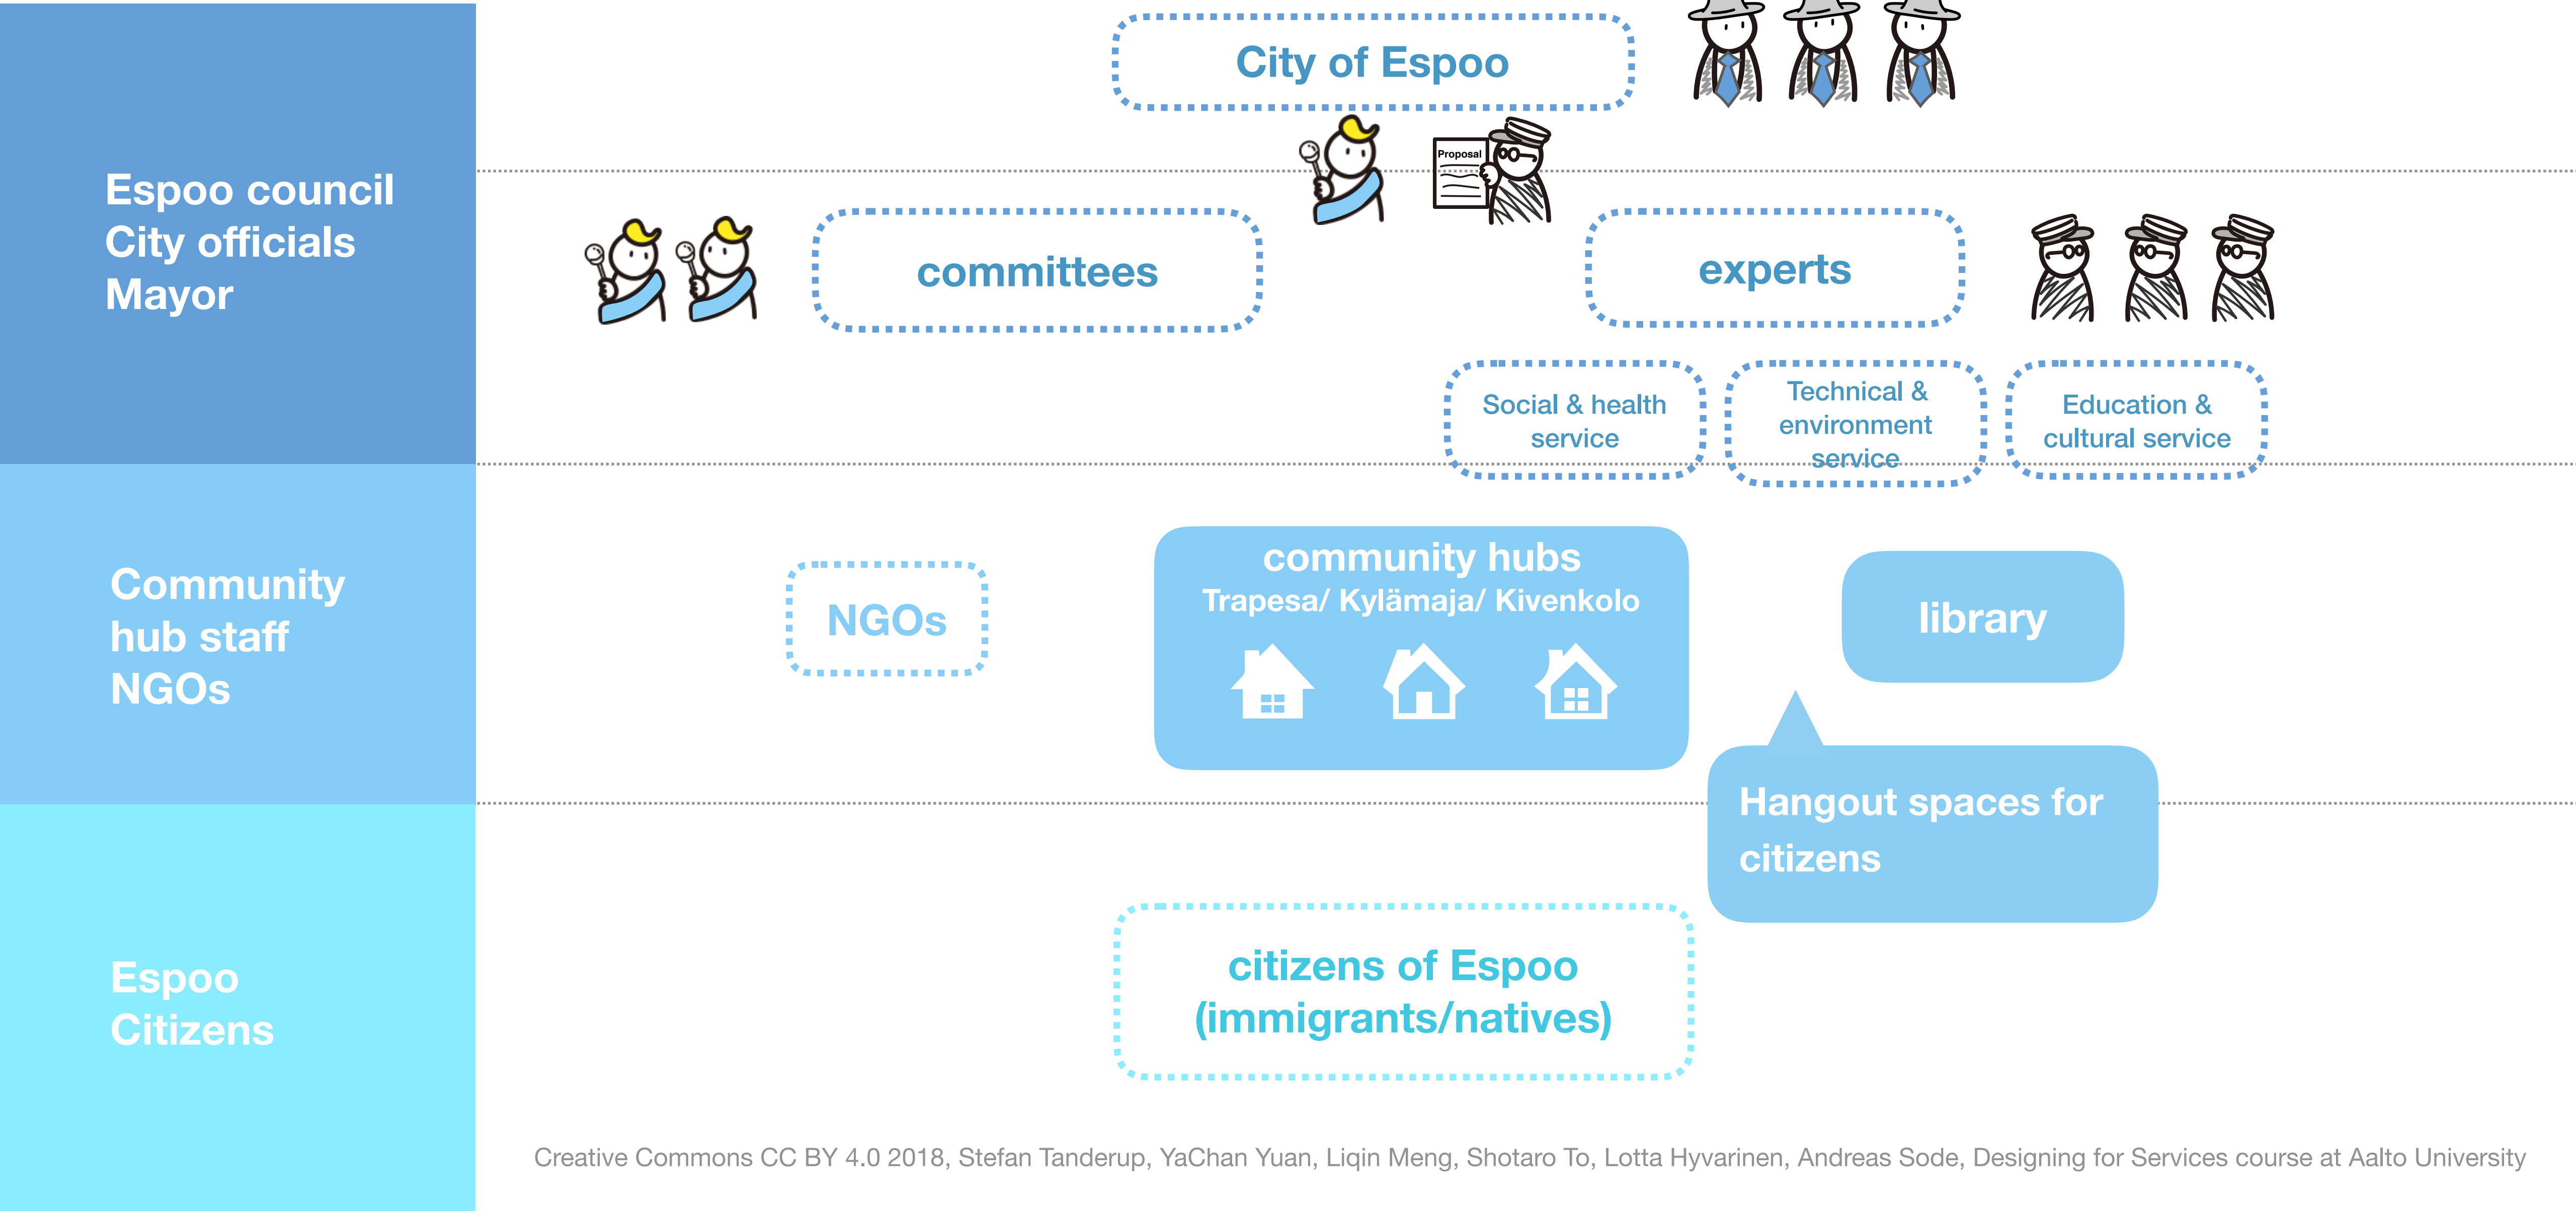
Espoo council
City officials
Mayor

City of Espoo

Proposal

committees

experts

Social & health service

Technical & environment service

Education & cultural service

Community hub staff
NGOs

NGOs

community hubs
Trapesa/ Kylämaja/ Kivenkolo

library

Hangout spaces for citizens

Espoo Citizens

citizens of Espoo (immigrants/natives)

Creative Commons CC BY 4.0 2018, Stefan Tanderup, YaChan Yuan, Liqin Meng, Shotaro To, Lotta Hyvarinen, Andreas Sode, Designing for Services course at Aalto University